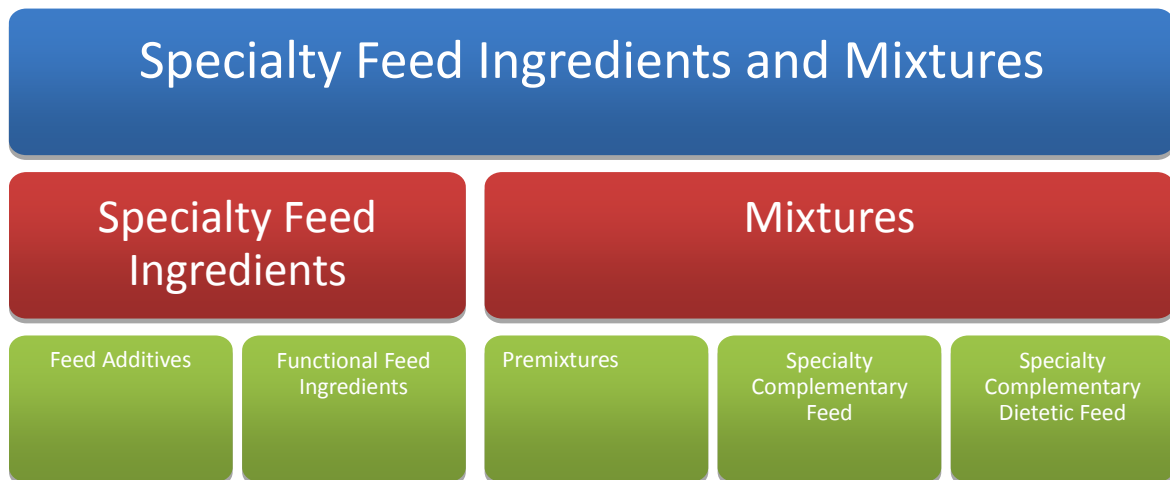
Specialty Feed Ingredients and Mixtures

Specialty Feed Ingredients

Mixtures

Feed Additives

Functional Feed Ingredients

Premixtures

Specialty Complementary Feed

Specialty Complementary Dietetic Feed